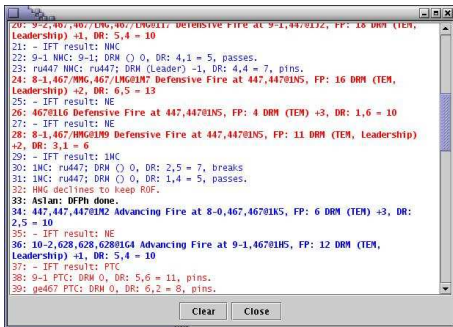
20: 9-2,467,467/LMG,467/LMG@1I7 Defensive Fire at 9-1,447@1J2, FP: 18 DRM (TEM, Leadership) +1, DR: 5,4 = 10
21: - IFT result: NMC
22: 9-1 NMC: 9-1; DRM () 0, DR: 4,1 = 5, passes.
23: ru447 NMC: ru447; DRM (Leader) -1, DR: 4,4 = 7, pins.
24: 8-1,467/MMG,467/LMG@1M7 Defensive Fire at 447,447@1N5, FP: 16 DRM (TEM, Leadership) +2, DR: 6,5 = 13
25: - IFT result: NE
26: 467@1L6 Defensive Fire at 447,447@1N5, FP: 4 DRM (TEM) +3, DR: 1,6 = 10
27: - IFT result: NE
28: 8-1,467/HMG@1M9 Defensive Fire at 447,447@1N5, FP: 11 DRM (TEM, Leadership) +2, DR: 3,1 = 6
29: - IFT result: 1MC
30: 1MC: ru447; DRM () 0, DR: 2,5 = 7, breaks
31: 1MC: ru447; DRM () 0, DR: 1,4 = 5, passes.
32: HMG declines to keep ROF.
33: Aslan: DFPh done.
34: 447,447,447@1M2 Advancing Fire at 8-0,467,467@1K5, FP: 6 DRM (TEM) +3, DR: 2,5 = 10
35: - IFT result: NE
36: 10-2,628,628,628@1G4 Advancing Fire at 9-1,467@1H5, FP: 12 DRM (TEM, Leadership) +1, DR: 5,4 = 10
37: - IFT result: PTC
38: 9-1 PTC: DRM 0, DR: 5,6 = 11, pins.
39: ge467 PTC: DRM 0, DR: 6,2 = 8, pins.

Clear Close